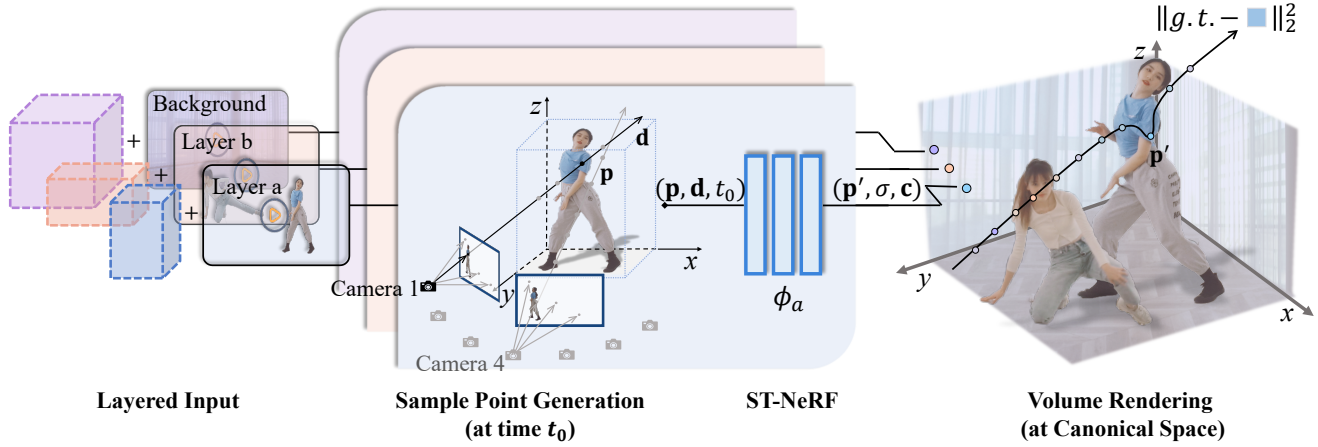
Background
Layer b
Layer a
+
+
+
Camera 1
Camera 4
$z$
$x$
$y$
$\mathbf{d}$
$\mathbf{p}$
$(\mathbf{p}, \mathbf{d}, t_0)$
$\phi_a$
$(\mathbf{p}', \sigma, \mathbf{c})$
$\|g.t. - \blacksquare\|_2^2$
$z$
$\mathbf{p}'$
$y$
$x$

Layered Input

Sample Point Generation (at time $t_0$)

ST-NeRF

Volume Rendering (at Canonical Space)